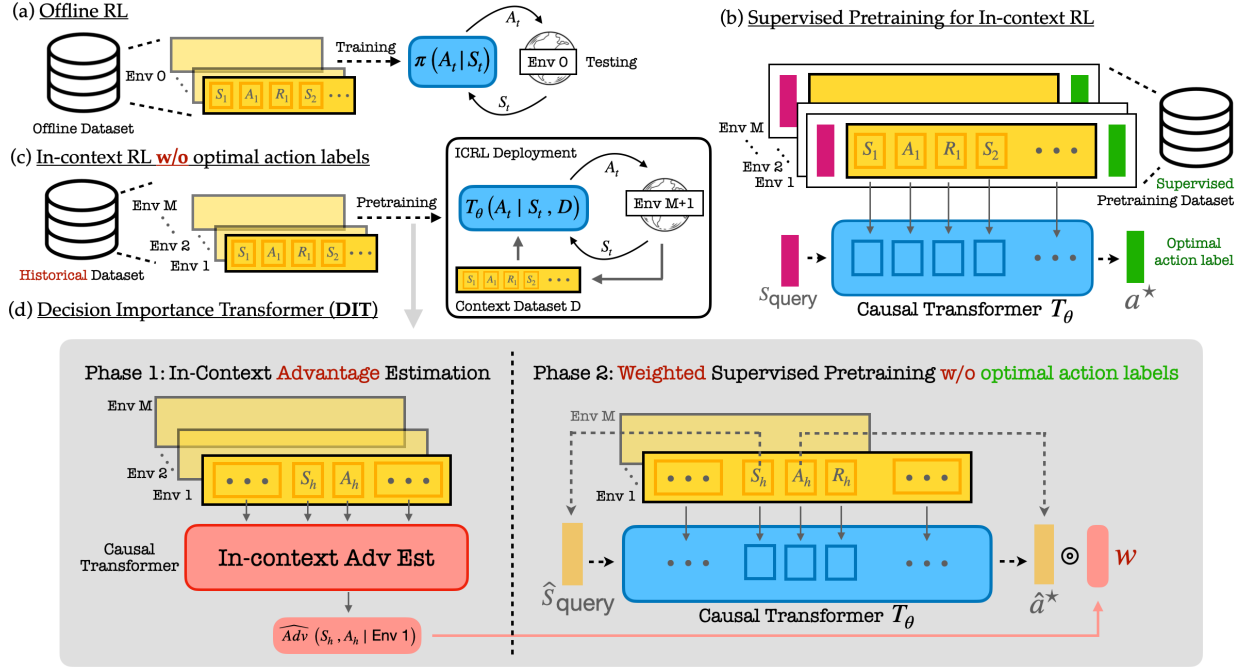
(a) Offline RL

Env 0

$S_1$ $A_1$ $R_1$ $S_2$ • • •

Offline Dataset

Training

$\pi(A_t | S_t)$

$A_t$

Env 0

Testing

$S_t$

(b) Supervised Pretraining for In-context RL

Env M

Env 2

Env 1

$S_1$ $A_1$ $R_1$ $S_2$ • • •

Supervised Pretraining Dataset

(c) In-context RL w/o optimal action labels

Env M

Env 2

Env 1

$S_1$ $A_1$ $R_1$ $S_2$ • • •

Historical Dataset

Pretraining

ICRL Deployment

$T_\theta(A_t | S_t, D)$

$A_t$

Env M+1

$S_t$

$S_1$ $A_1$ $R_1$ $S_2$ • • •

Context Dataset D

$s_{\text{query}}$

Causal Transformer $T_\theta$

Optimal action label

$a^\star$

(d) Decision Importance Transformer (DIT)

Phase 1: In-Context Advantage Estimation

Env M

Env 2

Env 1

• • • $S_h$ $A_h$ • • •

Causal Transformer

In-context Adv Est

$\widehat{Adv}(S_h, A_h | \text{Env } 1)$

Phase 2: Weighted Supervised Pretraining w/o optimal action labels

Env M

Env 1

• • • $S_h$ $A_h$ $R_h$ • • •

$\hat{s}_{\text{query}}$

• • • • • •

Causal Transformer $T_\theta$

$\hat{a}^\star$

$\odot$

$w$